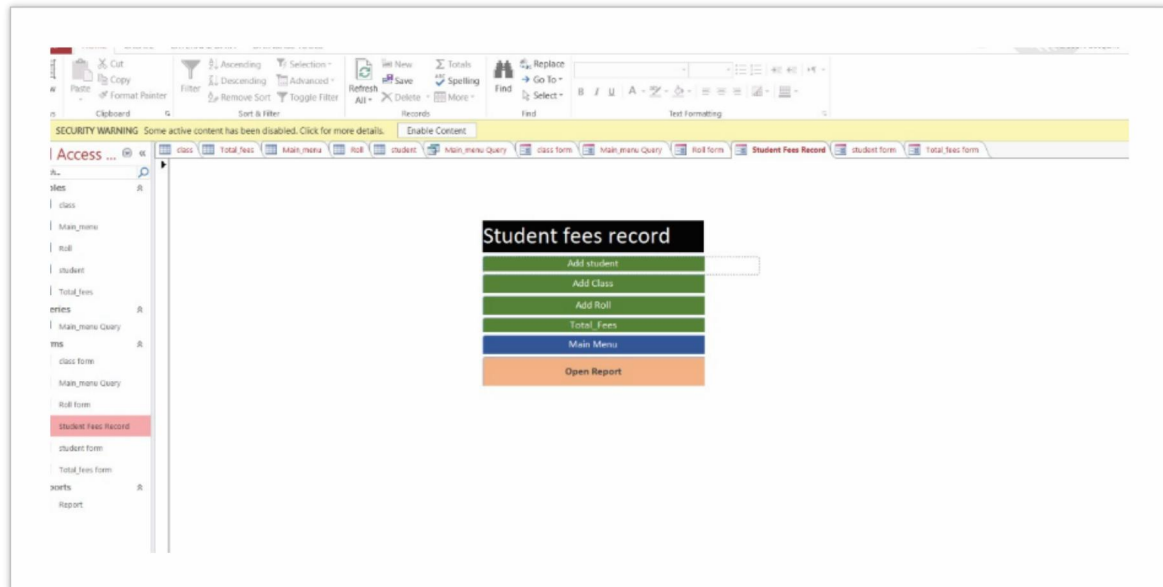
w
Paste
Cut
Copy
Format Painter
Clipboard
Filter
Ascending
Descending
Remove Sort
Selection
Advanced
Toggle Filter
Sort & Filter
Refresh All
New
Save
Delete
Totals
Spelling
More
Records
Find
Replace
Go To
Select
Find
B I U A
Text Formatting
SECURITY WARNING Some active content has been disabled. Click for more details. Enable Content
Access ...
class Total_fees Main_menu Roll student Main_menu Query class form Main_menu Query Roll form Student Fees Record student form Total_fees form
bles
class
Main_menu
Roll
student
Total_fees
eries
Main_menu Query
rms
class form
Main_menu Query
Roll form
Student Fees Record
student form
Total_fees form
ports
Report
Student fees record
Add student
Add Class
Add Roll
Total_Fees
Main Menu
Open Report